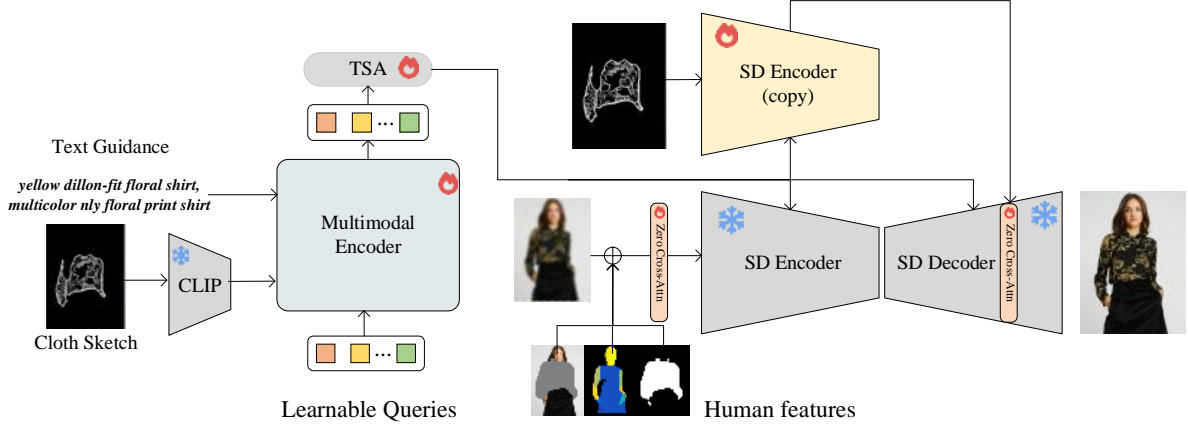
TSA

SD Encoder
(copy)

Text Guidance

yellow dillon-fit floral shirt,
multicolor nly floral print shirt

Multimodal
Encoder

CLIP

Cloth Sketch

Zero Cross-Attn

SD Encoder

SD Decoder

Zero Cross-Attn

Learnable Queries

Human features